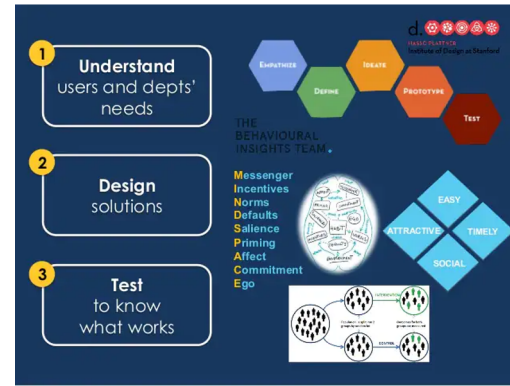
1 Understand users and depts' needs

2 Design solutions

3 Test to know what works

d.
HASSO PLATTNER
Institute of Design at Stanford

EMPATHIZE
DEFINE
IDEATE
PROTOTYPE
TEST

THE BEHAVIOURAL INSIGHTS TEAM.

Messenger
Incentives
Norms
Defaults
Salience
Priming
Affect
Commitment
Ego

EASY
ATTRACTIVE
TIMELY
SOCIAL

INTERVENTION
CONTROL